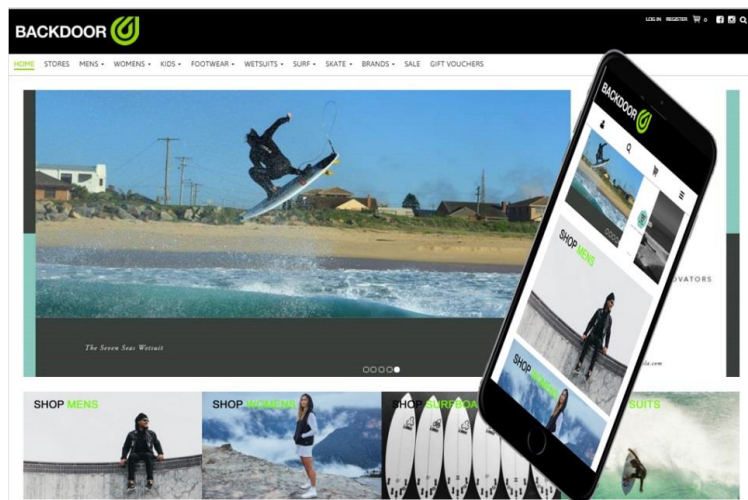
BACKDOOR

LOG IN REGISTER 0

HOME STORES MENS ▾ WOMENS ▾ KIDS ▾ FOOTWEAR ▾ WETSUITS ▾ SURF ▾ SKATE ▾ BRANDS ▾ SALE GIFT VOUCHERS

The Seven Seas Wetsuit

OVATORS

SHOP MENS

SHOP WOMENS

SHOP SURFBOA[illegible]

SUITS

BACKDOOR

SHOP MENS

SHOP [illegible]